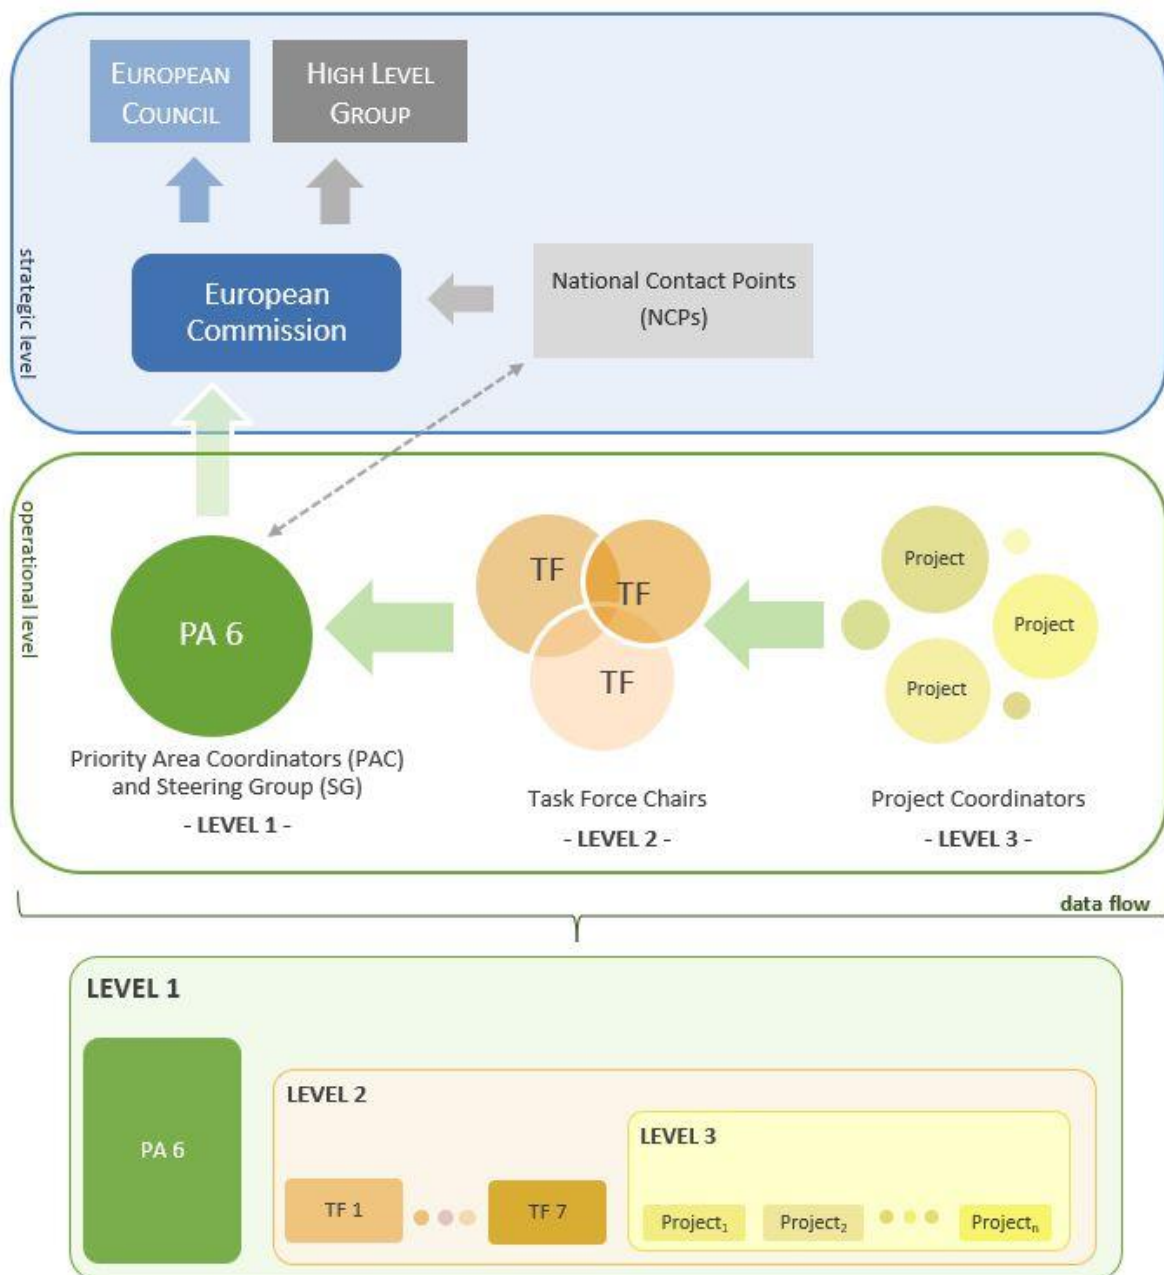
strategic level

EUROPEAN COUNCIL

HIGH LEVEL GROUP

European Commission

National Contact Points (NCPs)

operational level

PA 6

Priority Area Coordinators (PAC) and Steering Group (SG)
- LEVEL 1 -

TF

TF

TF

Task Force Chairs
- LEVEL 2 -

Project

Project

Project

Project Coordinators
- LEVEL 3 -

data flow

LEVEL 1

PA 6

LEVEL 2

TF 1

TF 7

LEVEL 3

Project$_1$

Project$_2$

Project$_n$